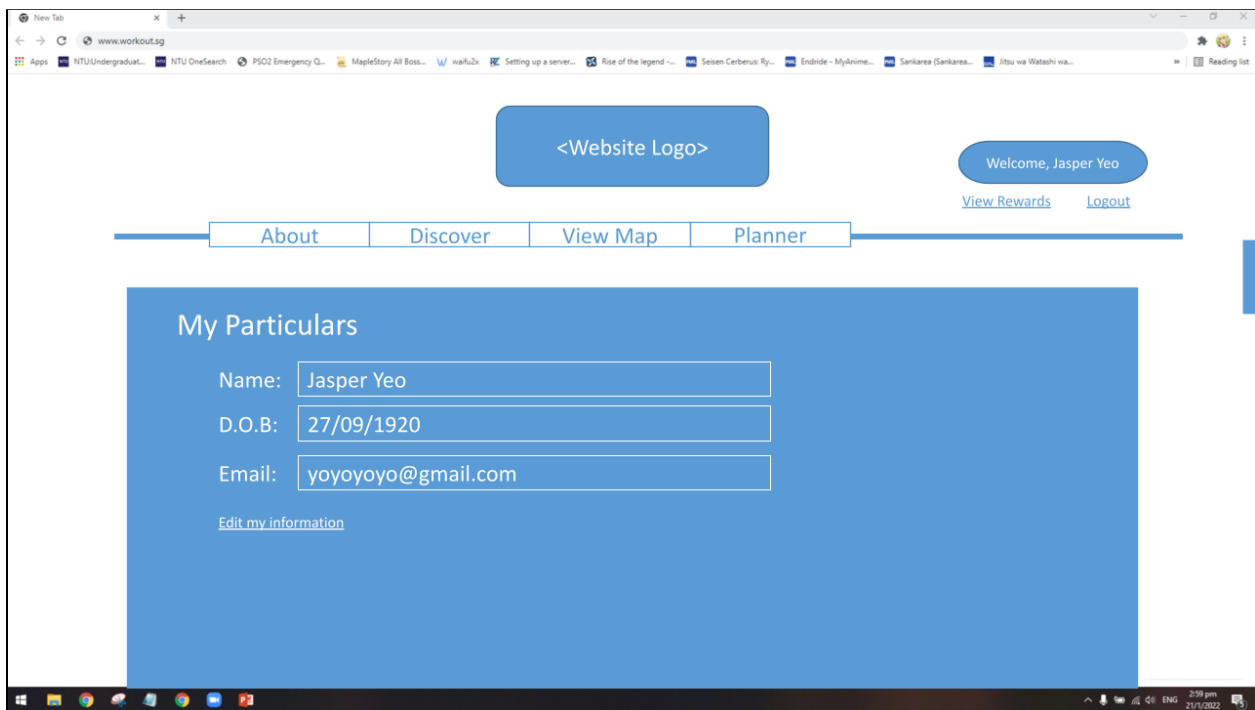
New Tab
www.workout.sg
Apps NTU:Undergraduat... NTU OneSearch PSO2 Emergency Q... MapleStory All Boss... waifu2x Setting up a server... Rise of the legend -... Seisen Cerberus: Ry... Endride - MyAnime... Sankarea (Sankarea... Jitsu wa Watashi wa... Reading list

<Website Logo>

Welcome, Jasper Yeo

View Rewards Logout

About Discover View Map Planner

My Particulars

Name: Jasper Yeo

D.O.B: 27/09/1920

Email: yoyoyoyo@gmail.com

Edit my information

ENG 2:59 pm 21/1/2022